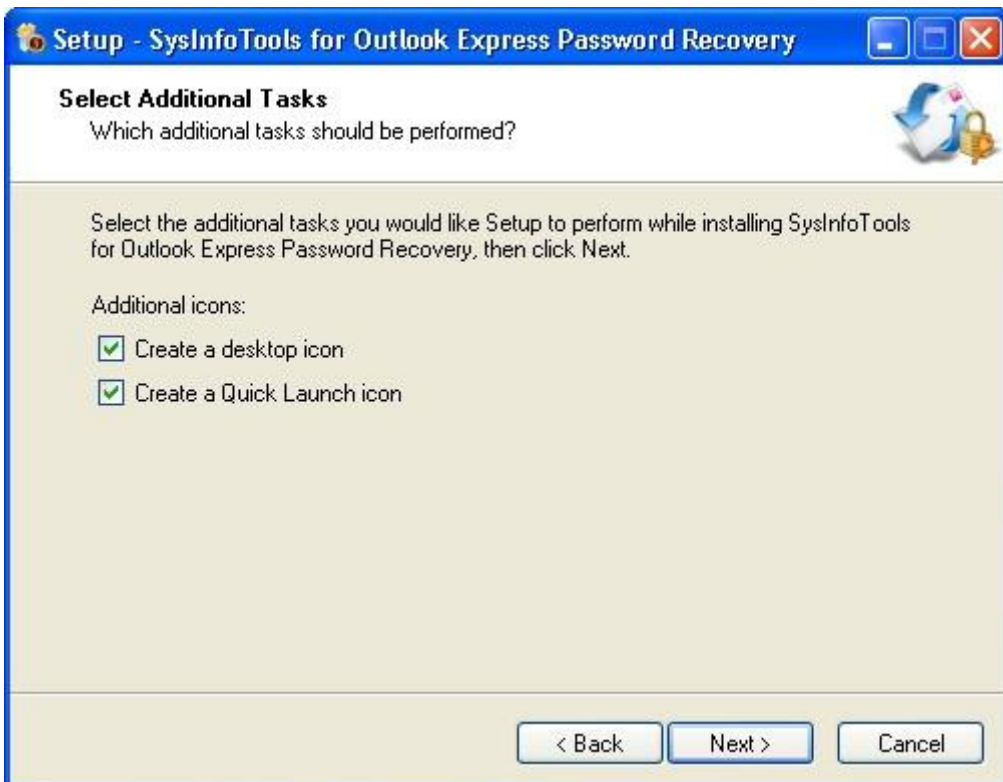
Setup - SysInfoTools for Outlook Express Password Recovery

Select Additional Tasks
Which additional tasks should be performed?

Select the additional tasks you would like Setup to perform while installing SysInfoTools for Outlook Express Password Recovery, then click Next.

Additional icons:

Create a desktop icon

Create a Quick Launch icon

< Back

Next >

Cancel